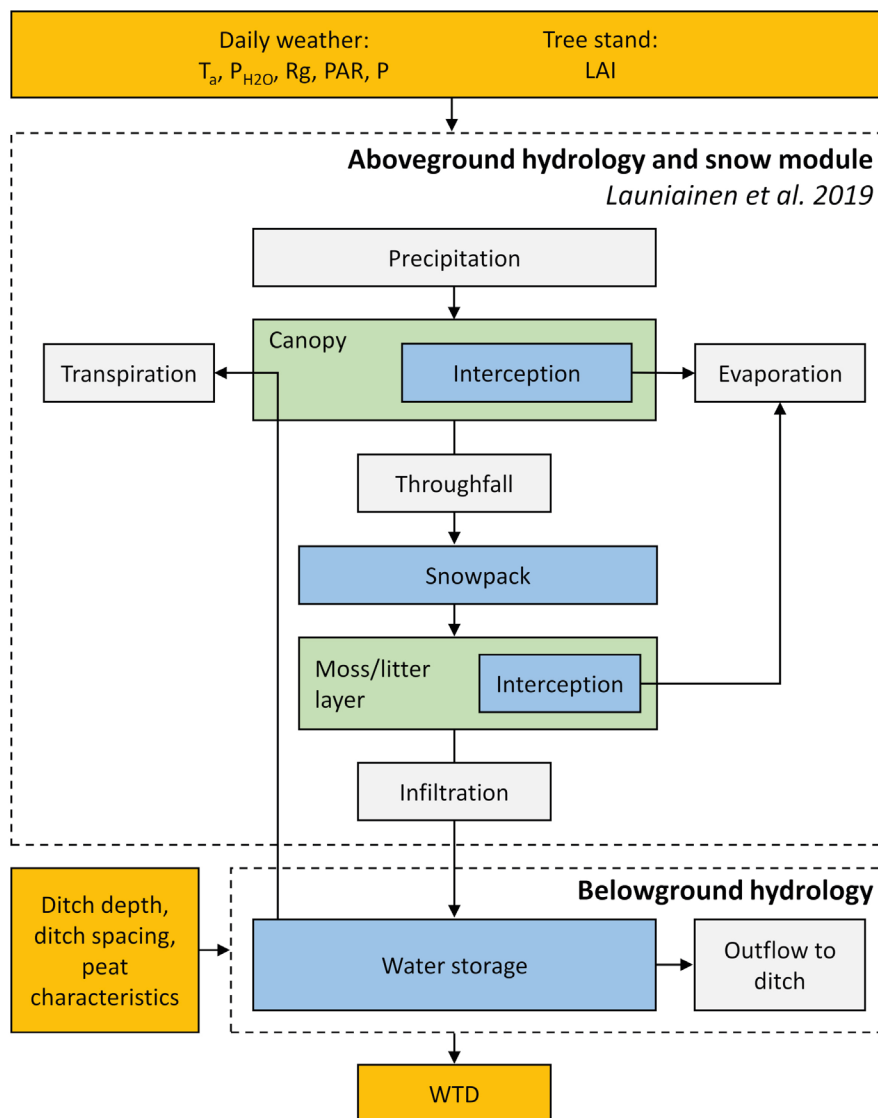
Daily weather:
$T_a$, $P_{H2O}$, Rg, PAR, P

Tree stand:
LAI

Aboveground hydrology and snow module
Launiainen et al. 2019

Precipitation

Canopy

Transpiration

Interception

Evaporation

Throughfall

Snowpack

Moss/litter layer

Interception

Infiltration

Belowground hydrology

Ditch depth, ditch spacing, peat characteristics

Water storage

Outflow to ditch

WTD